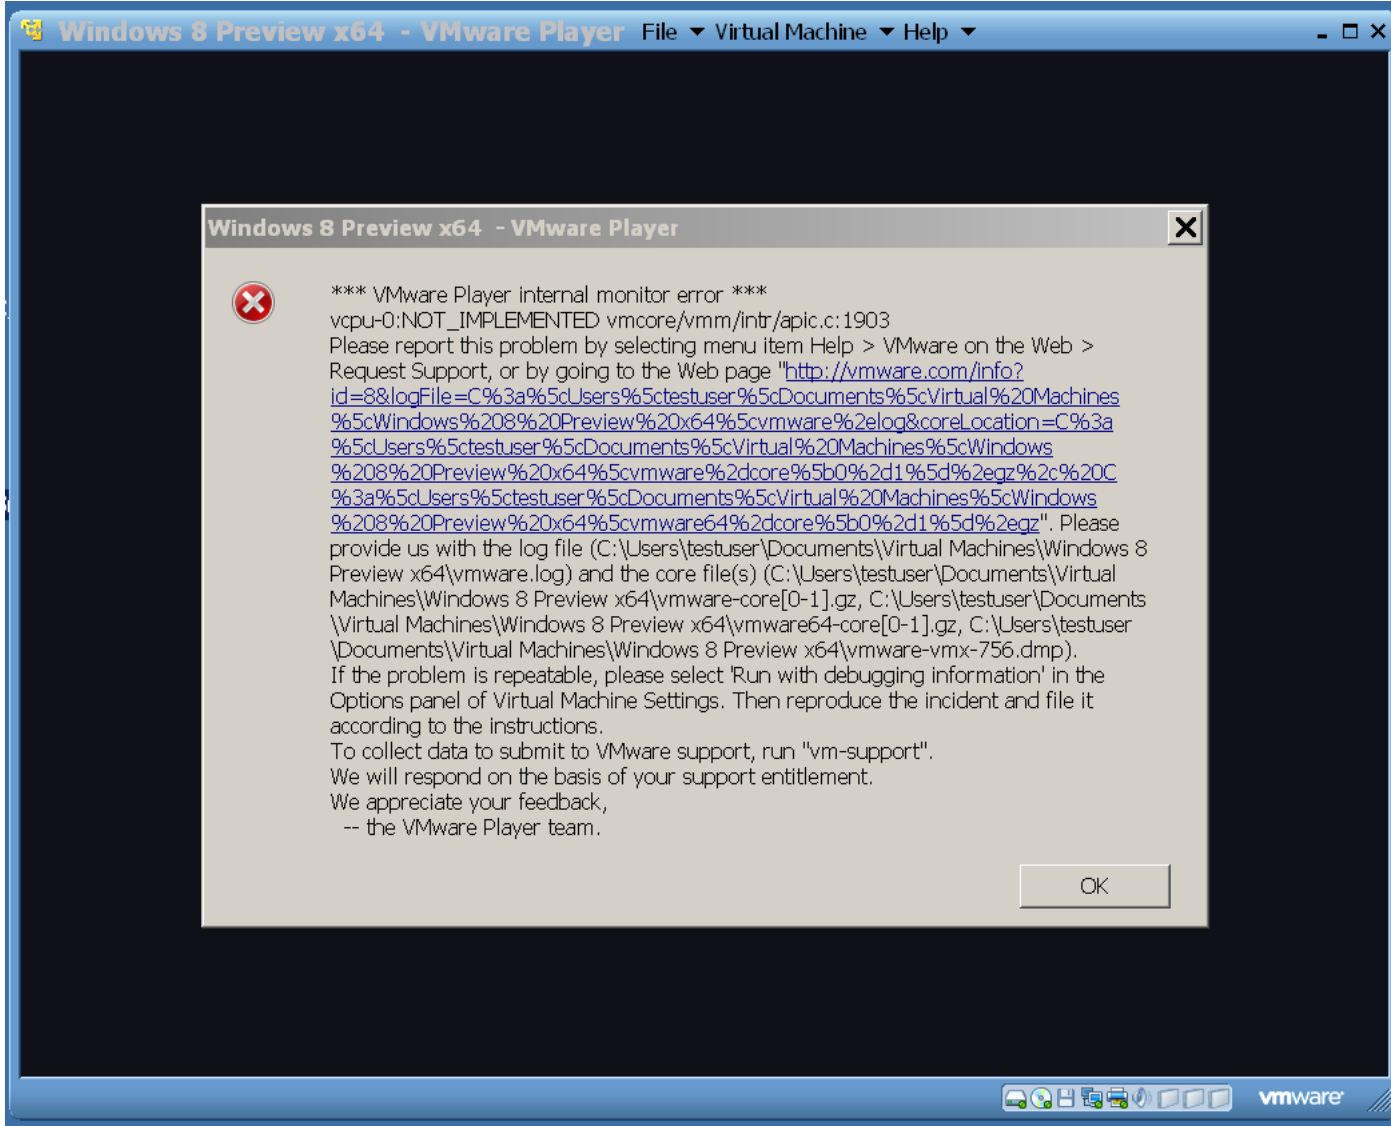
Windows 8 Preview x64 - VMware Player File Virtual Machine Help

Windows 8 Preview x64 - VMware Player

*** VMware Player internal monitor error ***
vcpu-0:NOT_IMPLEMENTED vmcore/vmm/intr/apic.c:1903
Please report this problem by selecting menu item Help > VMware on the Web > Request Support, or by going to the Web page "http://vmware.com/info?id=8&logFile=C%3a%5cUsers%5ctestuser%5cDocuments%5cVirtual%20Machines%5cWindows%208%20Preview%20x64%5cvmware%2elog&coreLocation=C%3a%5cUsers%5ctestuser%5cDocuments%5cVirtual%20Machines%5cWindows%208%20Preview%20x64%5cvmware%2dcore%5b0%2d1%5d%2egz%2c%20C%3a%5cUsers%5ctestuser%5cDocuments%5cVirtual%20Machines%5cWindows%208%20Preview%20x64%5cvmware64%2dcore%5b0%2d1%5d%2egz". Please provide us with the log file (C:\Users\testuser\Documents\Virtual Machines\Windows 8 Preview x64\vmware.log) and the core file(s) (C:\Users\testuser\Documents\Virtual Machines\Windows 8 Preview x64\vmware-core[0-1].gz, C:\Users\testuser\Documents\Virtual Machines\Windows 8 Preview x64\vmware64-core[0-1].gz, C:\Users\testuser\Documents\Virtual Machines\Windows 8 Preview x64\vmware-vmx-756.dmp).
If the problem is repeatable, please select 'Run with debugging information' in the Options panel of Virtual Machine Settings. Then reproduce the incident and file it according to the instructions.
To collect data to submit to VMware support, run "vm-support".
We will respond on the basis of your support entitlement.
We appreciate your feedback,
-- the VMware Player team.

OK

vmware